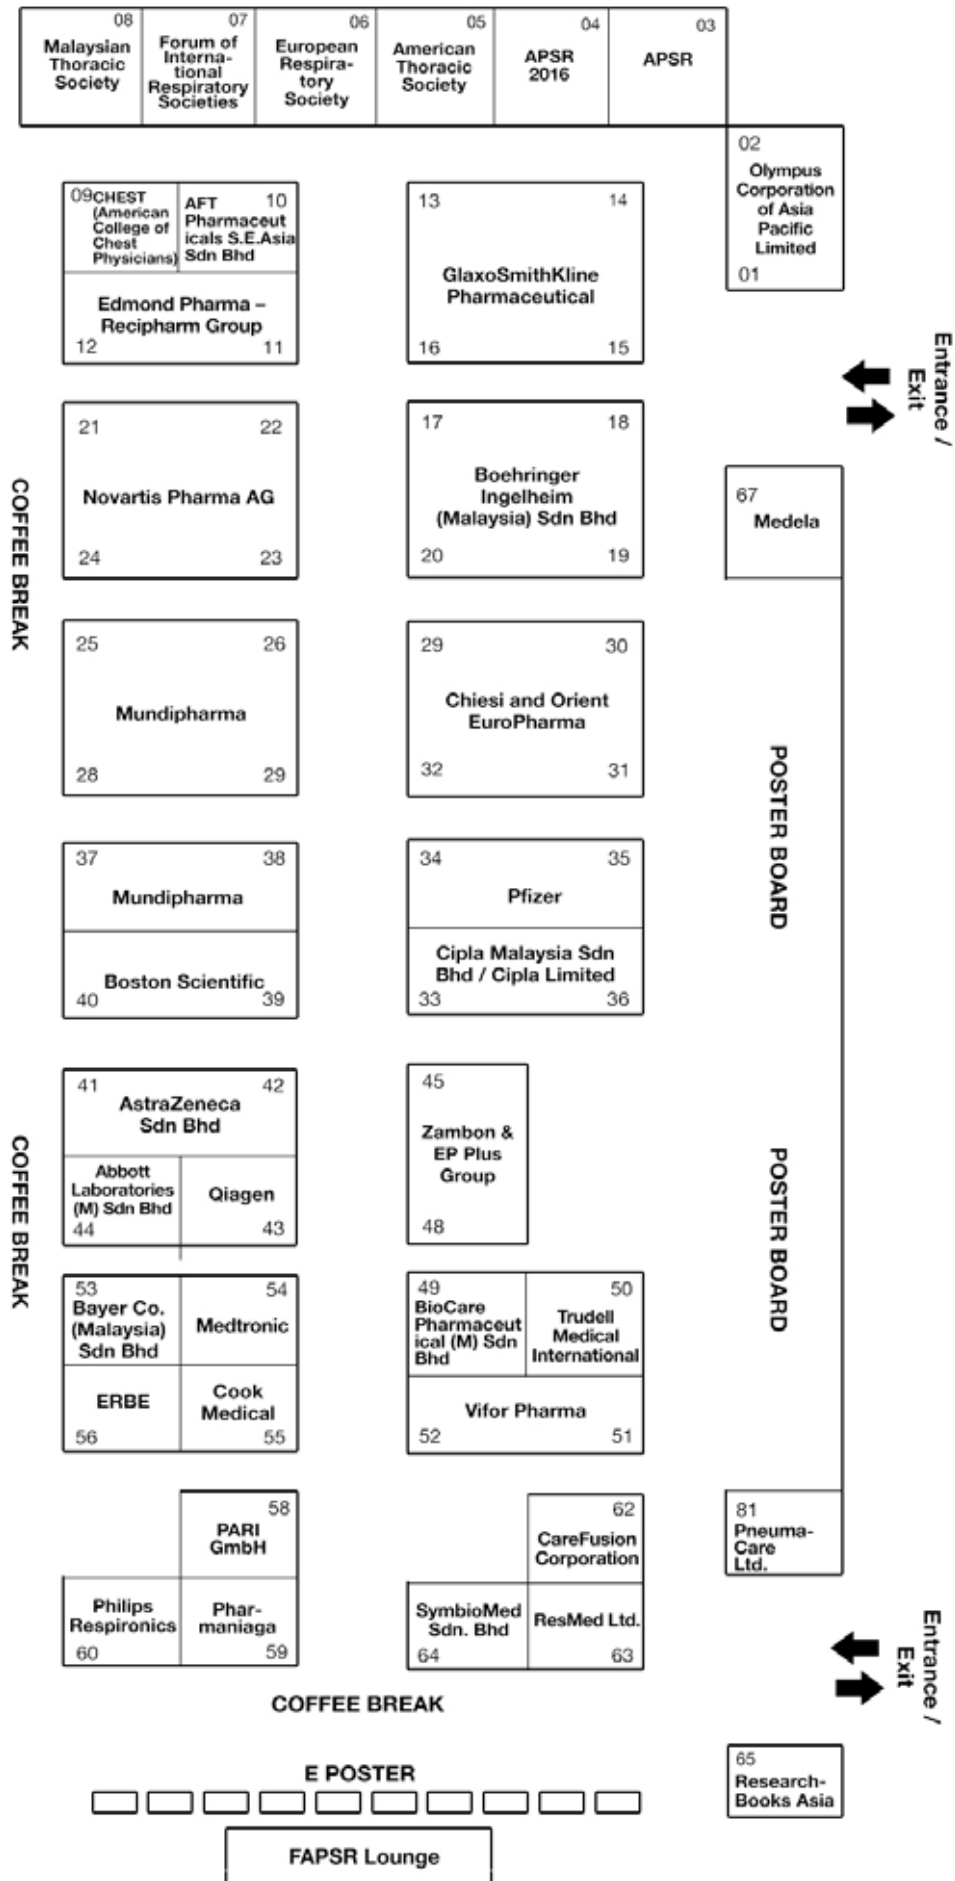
08 Malaysian Thoracic Society

07 Forum of International Respiratory Societies

06 European Respiratory Society

05 American Thoracic Society

04 APSR 2016

03 APSR

02 Olympus Corporation of Asia Pacific Limited 01

09 CHEST (American College of Chest Physicians)

10 AFT Pharmaceuticals S.E.Asia Sdn Bhd

Edmond Pharma – Recipharm Group
12 11

13 14
GlaxoSmithKline Pharmaceutical
16 15

Entrance / Exit

21 22
Novartis Pharma AG
24 23

17 18
Boehringer Ingelheim (Malaysia) Sdn Bhd
20 19

67 Medela

COFFEE BREAK

25 26
Mundipharma
28 29

29 30
Chiesi and Orient EuroPharma
32 31

POSTER BOARD

37 38
Mundipharma

Boston Scientific
40 39

34 35
Pfizer

Cipla Malaysia Sdn Bhd / Cipla Limited
33 36

COFFEE BREAK

41 42
AstraZeneca Sdn Bhd

Abbott Laboratories (M) Sdn Bhd
44

Qiagen
43

45
Zambon & EP Plus Group
48

POSTER BOARD

53 Bayer Co. (Malaysia) Sdn Bhd

54 Medtronic

ERBE 56

Cook Medical 55

49 BioCare Pharmaceutical (M) Sdn Bhd

50 Trudell Medical International

Vifor Pharma
52 51

58 PARI GmbH

Philips Respironics 60

Pharmaniaga 59

62 CareFusion Corporation

SymbioMed Sdn. Bhd 64

ResMed Ltd. 63

81 PneumaCare Ltd.

Entrance / Exit

COFFEE BREAK

E POSTER

65 Research-Books Asia

FAPSR Lounge